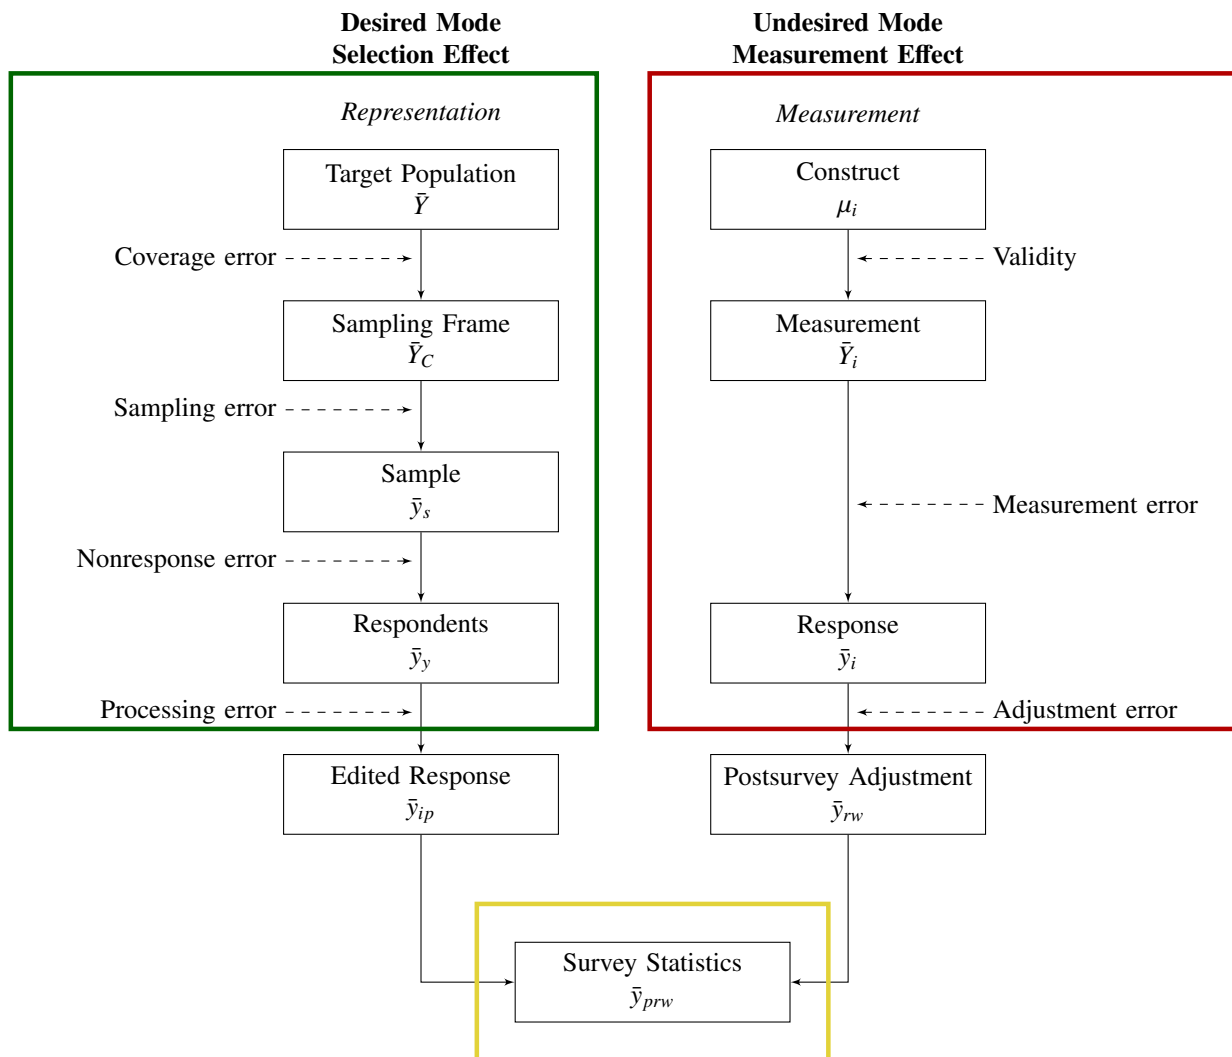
Desired Mode
Selection Effect

Undesired Mode
Measurement Effect

Representation

Target Population
$\bar{Y}$

Coverage error

Sampling Frame
$\bar{Y}_C$

Sampling error

Sample
$\bar{y}_s$

Nonresponse error

Respondents
$\bar{y}_y$

Processing error

Edited Response
$\bar{y}_{ip}$

Measurement

Construct
$\mu_i$

Validity

Measurement
$\bar{Y}_i$

Measurement error

Response
$\bar{y}_i$

Adjustment error

Postsurvey Adjustment
$\bar{y}_{rw}$

Survey Statistics
$\bar{y}_{prw}$